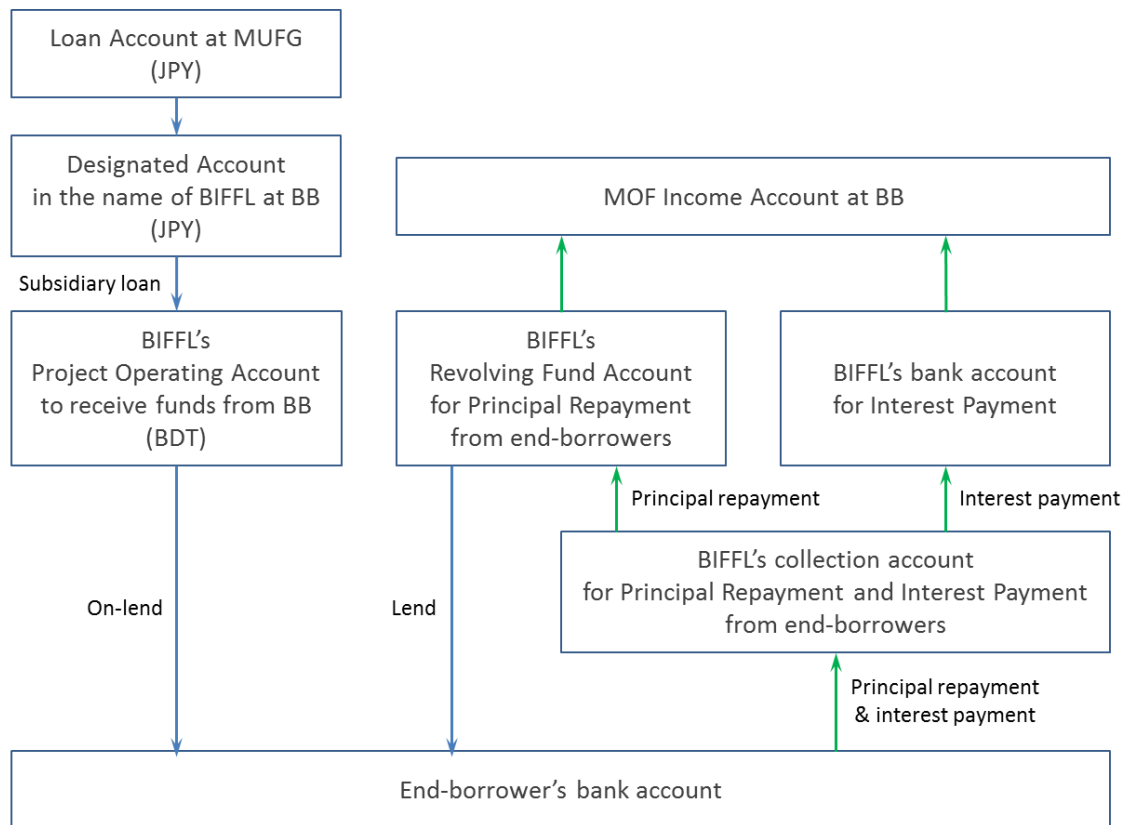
Loan Account at MUFG
(JPY)

Designated Account
in the name of BIFFL at BB
(JPY)

Subsidiary loan

BIFFL's
Project Operating Account
to receive funds from BB
(BDT)

MOF Income Account at BB

BIFFL's
Revolving Fund Account
for Principal Repayment
from end-borrowers

BIFFL's bank account
for Interest Payment

Principal repayment

Interest payment

BIFFL's collection account
for Principal Repayment and Interest Payment
from end-borrowers

On-lend

Lend

Principal repayment
& interest payment

End-borrower's bank account